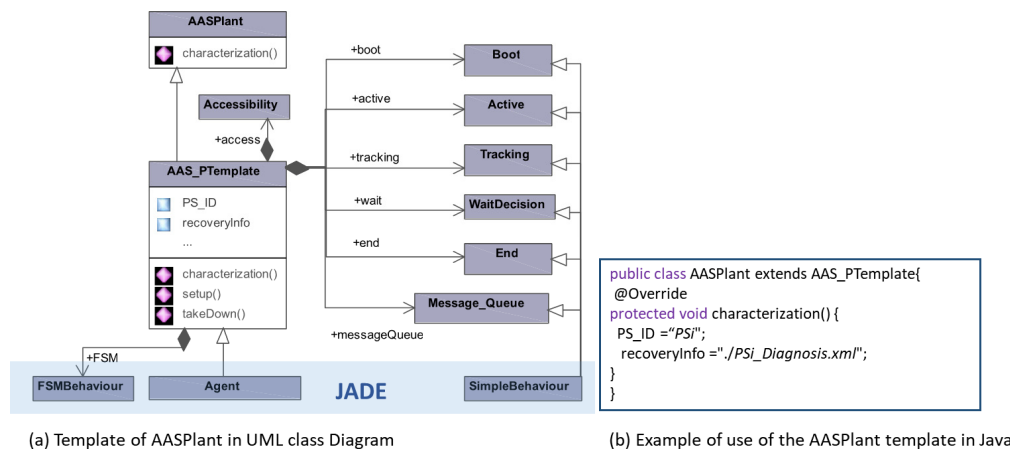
AASPlant

characterization()

Accessibility

+access

AAS_PTemplate

PS_ID
recoveryInfo
...

characterization()
setup()
takeDown()

+boot

Boot

+active

Active

+tracking

Tracking

+wait

WaitDecision

+end

End

Message_Queue

+messageQueue

+FSM

FSMBehaviour

Agent

JADE

SimpleBehaviour

public class AASPlant extends AAS_PTemplate{
@Override
protected void characterization() {
PS_ID =“PSi”;
recoveryInfo =“./PSi_Diagnosis.xml”;
}
}

(a) Template of AASPlant in UML class Diagram

(b) Example of use of the AASPlant template in Java